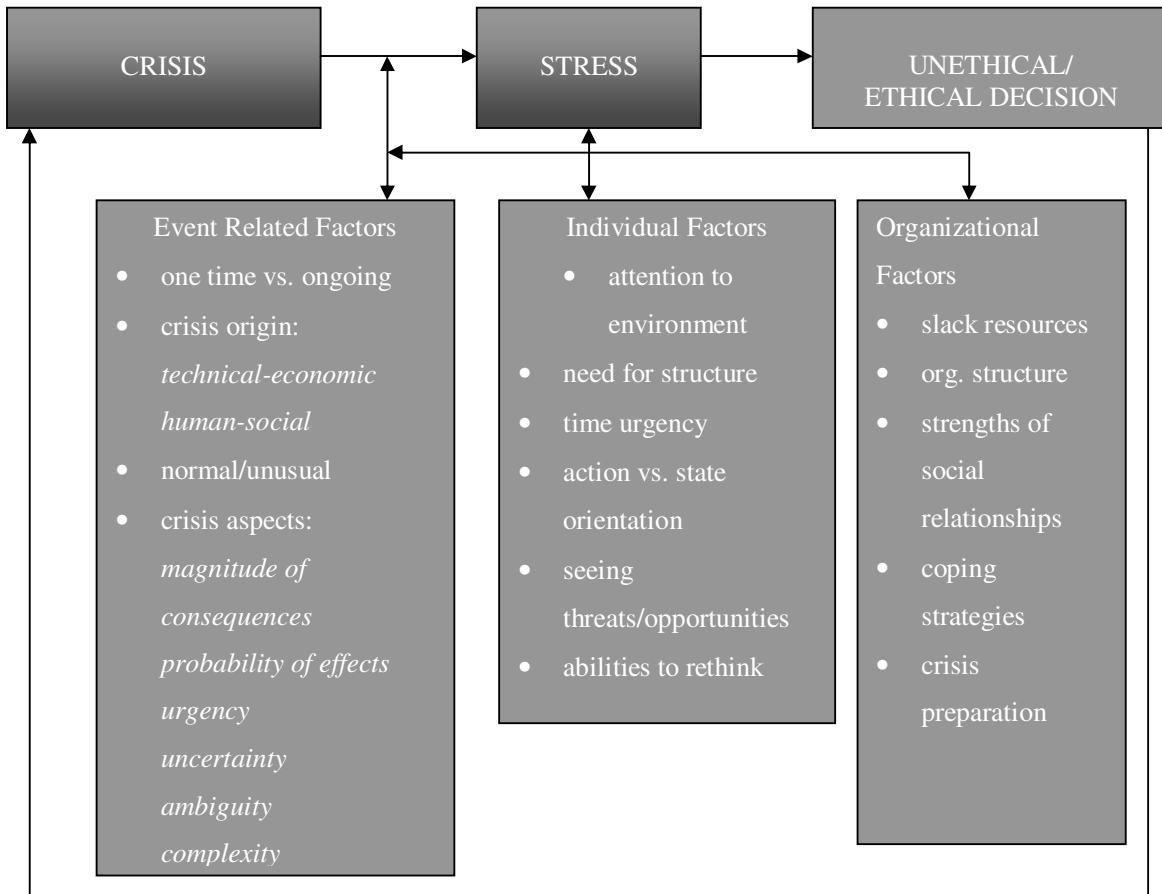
CRISIS

STRESS

UNETHICAL/ ETHICAL DECISION

Event Related Factors
- one time vs. ongoing
- crisis origin: *technical-economic* *human-social*
- normal/unusual
- crisis aspects: *magnitude of consequences* *probability of effects* *urgency* *uncertainty* *ambiguity* *complexity*

Individual Factors
- attention to environment
- need for structure
- time urgency
- action vs. state orientation
- seeing threats/opportunities
- abilities to rethink

Organizational Factors
- slack resources
- org. structure
- strengths of social relationships
- coping strategies
- crisis preparation